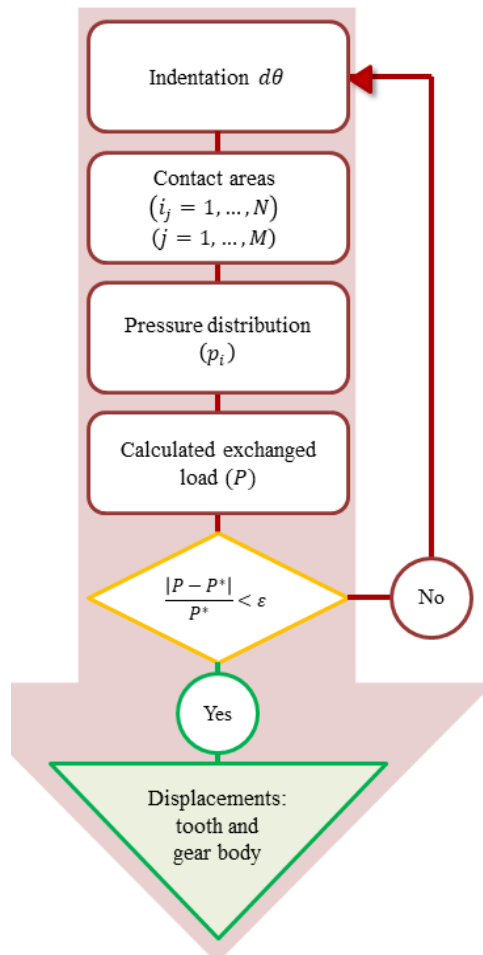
Indentation $d\theta$

Contact areas
$(i_j = 1, \ldots, N)$
$(j = 1, \ldots, M)$

Pressure distribution
$(p_i)$

Calculated exchanged load $(P)$

$\frac{|P - P^*|}{P^*} < \varepsilon$

No

Yes

Displacements: tooth and gear body